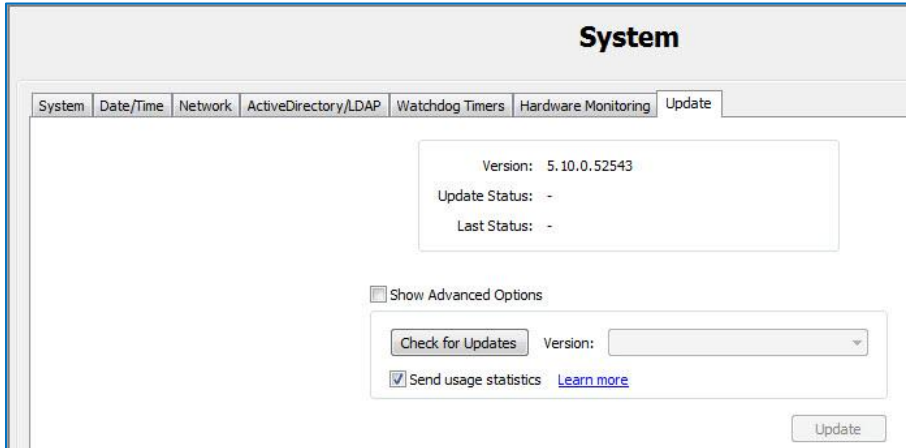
System

System | Date/Time | Network | ActiveDirectory/LDAP | Watchdog Timers | Hardware Monitoring | Update

Version: 5.10.0.52543
Update Status: -
Last Status: -

Show Advanced Options

Check for Updates
Version:

Send usage statistics
Learn more

Update